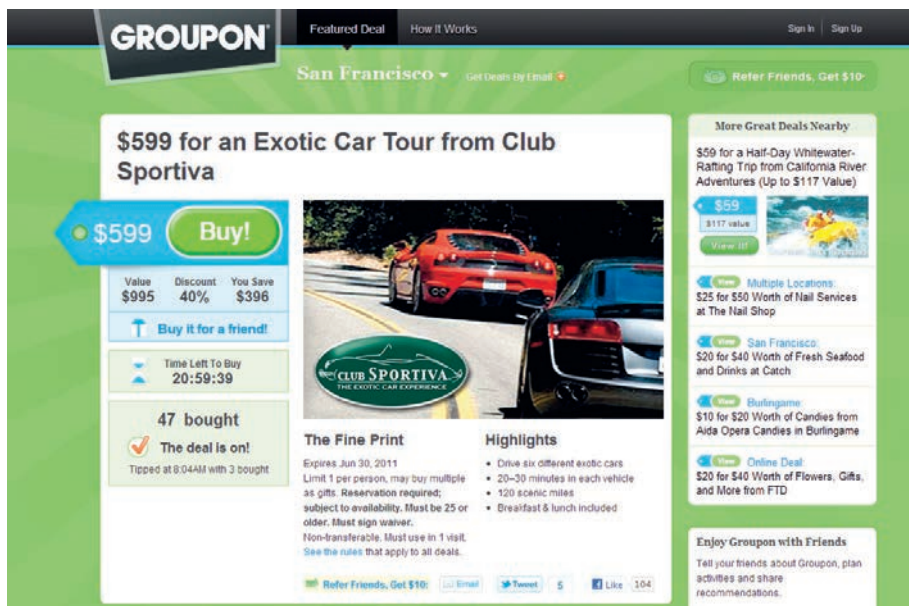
GROUPON

Featured Deal How It Works

Sign In Sign Up

San Francisco Get Deals By Email

Refer Friends, Get $10

$599 for an Exotic Car Tour from Club Sportiva

$599 Buy!

| Value | Discount | You Save |
|---|---|---|
| $995 | 40% | $396 |

Buy it for a friend!

Time Left To Buy
20:59:39

47 bought
The deal is on!
Tipped at 8:04AM with 3 bought

CLUB SPORTIVA
THE EXOTIC CAR EXPERIENCE

The Fine Print

Expires Jun 30, 2011
Limit 1 per person, may buy multiple as gifts. Reservation required; subject to availability. Must be 25 or older. Must sign waiver. Non-transferable. Must use in 1 visit. See the rules that apply to all deals.

Highlights

• Drive six different exotic cars
• 20–30 minutes in each vehicle
• 120 scenic miles
• Breakfast & lunch included

Refer Friends, Get $10: Email Tweet $ Like 104

More Great Deals Nearby

$59 for a Half-Day Whitewater-Rafting Trip from California River Adventures (Up to $117 Value)

$59
$117 value
View It!

View Multiple Locations:
$25 for $50 Worth of Nail Services at The Nail Shop

View San Francisco:
$20 for $40 Worth of Fresh Seafood and Drinks at Catch

View Burlingame:
$10 for $20 Worth of Candies from Aida Opera Candies in Burlingame

View Online Deal:
$20 for $40 Worth of Flowers, Gifts, and More from FTD

Enjoy Groupon with Friends

Tell your friends about Groupon, plan activities and share recommendations.